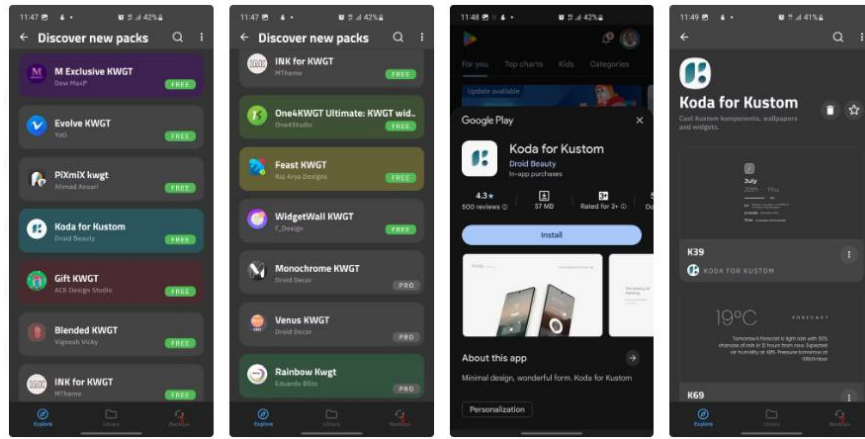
11:47 42%

Discover new packs

M Exclusive KWGT
Dew MaxP
FREE

Evolve KWGT
YoG
FREE

PiXmiX kwgt
Ahmad Ansari
FREE

Koda for Kustom
Droid Beauty
FREE

Gift KWGT
ACE Design Studio
FREE

Blended KWGT
Vignesh Vicky
FREE

INK for KWGT
MTheme
FREE

Explore Library Backups

11:47 42%

Discover new packs

INK for KWGT
MTheme
FREE

One4KWGT Ultimate: KWGT wid...
One4Studio
FREE

Feast KWGT
Raj Arya Designs
FREE

WidgetWall KWGT
T_Design
FREE

Monochrome KWGT
Droid Decor
PRO

Venus KWGT
Droid Decor
PRO

Rainbow Kwgt
Eduardo BSilva
PRO

Explore Library Backups

11:48 42%

For you Top charts Kids Categories

Update available

Google Play

Koda for Kustom
Droid Beauty
In-app purchases

4.3★
500 reviews
57 MB
Rated for 3+

Install

About this app

Minimal design, wonderful form. Koda for Kustom

Personalization

11:49 41%

Koda for Kustom
Cool Kustom komponents, wallpapers and widgets.

July

K39
KODA FOR KUSTOM

19°C
FORECAST

K69

Explore Library Backups